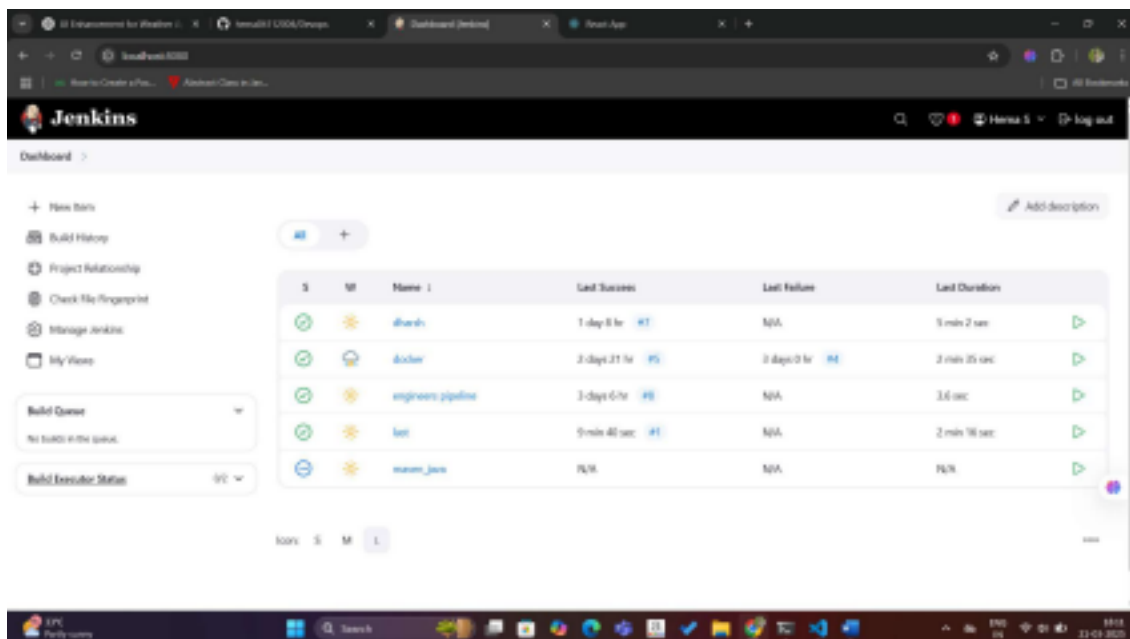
UI Enhancement for Weather | ×
hema0813006/Devops ×
Dashboard [Jenkins] ×
React App ×

localhost:8080

How to Create a Pos... Abstract Class in Jav...
All Bookmarks

Jenkins
Hema S log out

Dashboard >

+ New Item
Build History
Project Relationship
Check File Fingerprint
Manage Jenkins
My Views

Build Queue
No builds in the queue.

Build Executor Status 0/2

Add description

All +

| S | W | Name ↓ | Last Success | Last Failure | Last Duration |
|---|---|---|---|---|---|
| | | dharsh | 1 day 8 hr #7 | N/A | 5 min 2 sec |
| | | docker | 2 days 21 hr #5 | 3 days 0 hr #4 | 2 min 35 sec |
| | | engineers pipeline | 3 days 6 hr #8 | N/A | 3.6 sec |
| | | last | 9 min 40 sec #1 | N/A | 2 min 16 sec |
| | | maven_java | N/A | N/A | N/A |

Icon: S M L

31°C
Partly sunny
Search
ENG IN
23-03-2025